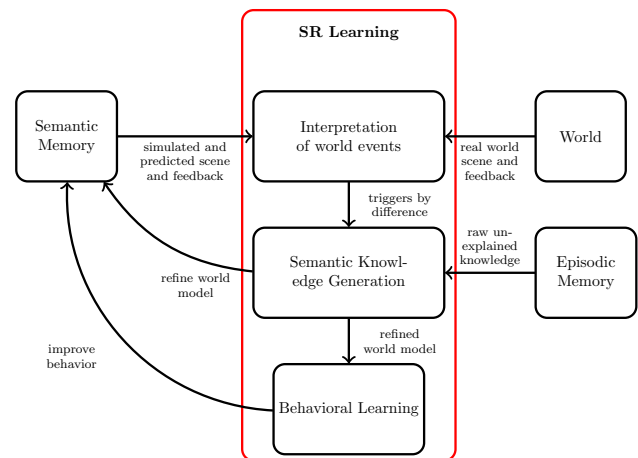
SR Learning

Semantic Memory

simulated and predicted scene and feedback

Interpretation of world events

real world scene and feedback

World

triggers by difference

refine world model

Semantic Knowledge Generation

raw unexplained knowledge

Episodic Memory

improve behavior

refined world model

Behavioral Learning